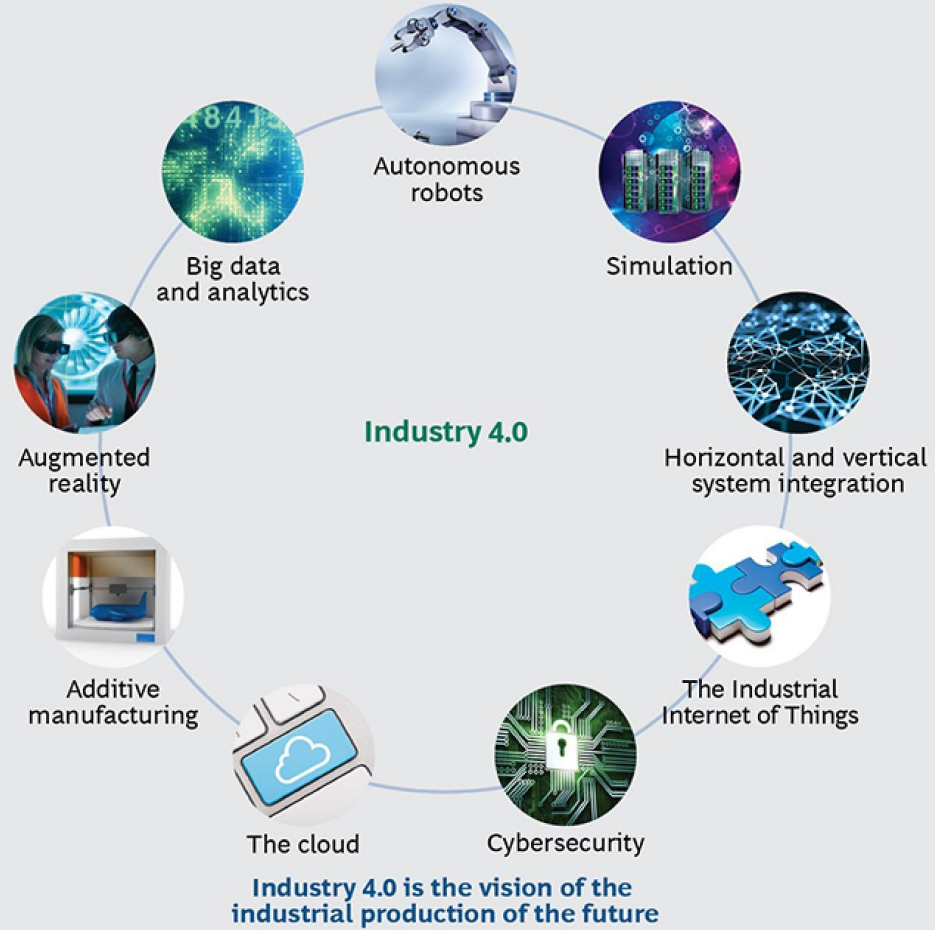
Autonomous robots

Big data and analytics

Simulation

Augmented reality

Industry 4.0

Horizontal and vertical system integration

Additive manufacturing

The Industrial Internet of Things

The cloud

Cybersecurity

Industry 4.0 is the vision of the industrial production of the future